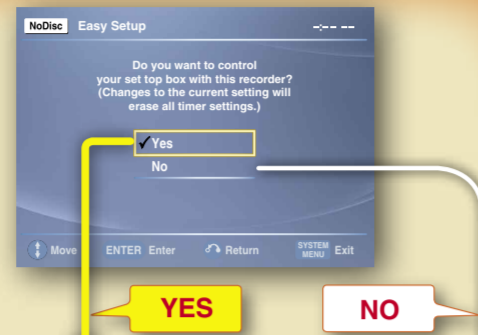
NoDisc Easy Setup -:-- --

Do you want to control your set top box with this recorder? (Changes to the current setting will erase all timer settings.)

✓Yes

No

Move ENTER Enter Return SYSTEM MENU Exit

YES

NO